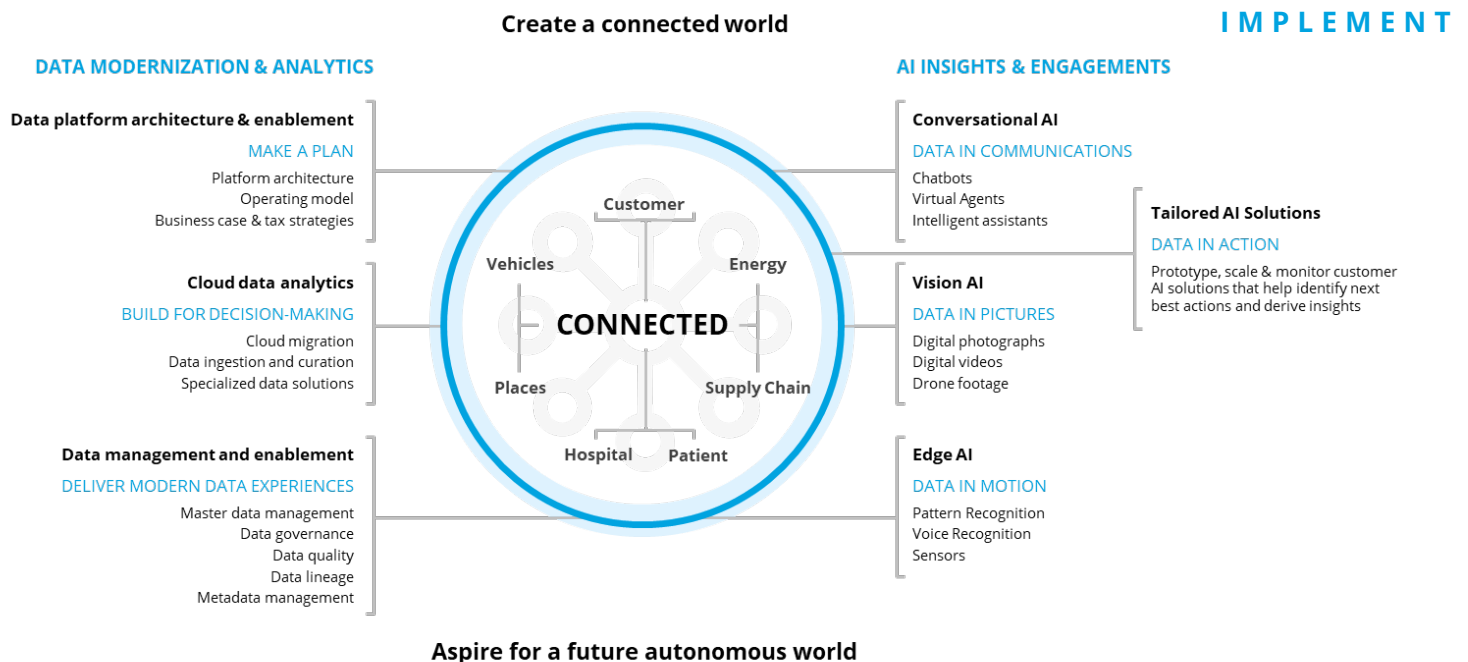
Create a connected world

IMPLEMENT

DATA MODERNIZATION & ANALYTICS

Data platform architecture & enablement
MAKE A PLAN
Platform architecture
Operating model
Business case & tax strategies

Cloud data analytics
BUILD FOR DECISION-MAKING
Cloud migration
Data ingestion and curation
Specialized data solutions

Data management and enablement
DELIVER MODERN DATA EXPERIENCES
Master data management
Data governance
Data quality
Data lineage
Metadata management

Customer
Vehicles
Energy
CONNECTED
Places
Supply Chain
Hospital
Patient

AI INSIGHTS & ENGAGEMENTS

Conversational AI
DATA IN COMMUNICATIONS
Chatbots
Virtual Agents
Intelligent assistants

Tailored AI Solutions
DATA IN ACTION
Prototype, scale & monitor customer AI solutions that help identify next best actions and derive insights

Vision AI
DATA IN PICTURES
Digital photographs
Digital videos
Drone footage

Edge AI
DATA IN MOTION
Pattern Recognition
Voice Recognition
Sensors

Aspire for a future autonomous world